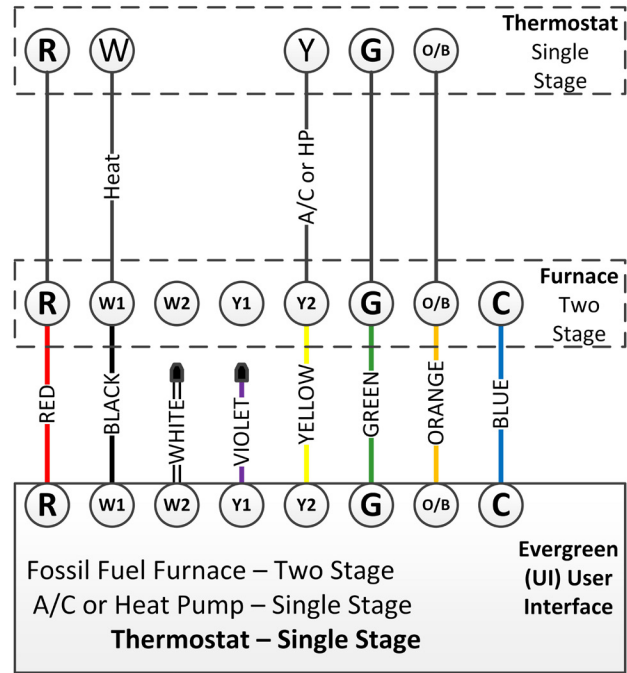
R W Y G O/B

Thermostat
Single
Stage

Heat

A/C or HP

R W1 W2 Y1 Y2 G O/B C

Furnace
Two
Stage

RED BLACK WHITE VIOLET YELLOW GREEN ORANGE BLUE

R W1 W2 Y1 Y2 G O/B C

Fossil Fuel Furnace – Two Stage
A/C or Heat Pump – Single Stage
Thermostat – Single Stage

Evergreen
(UI) User
Interface